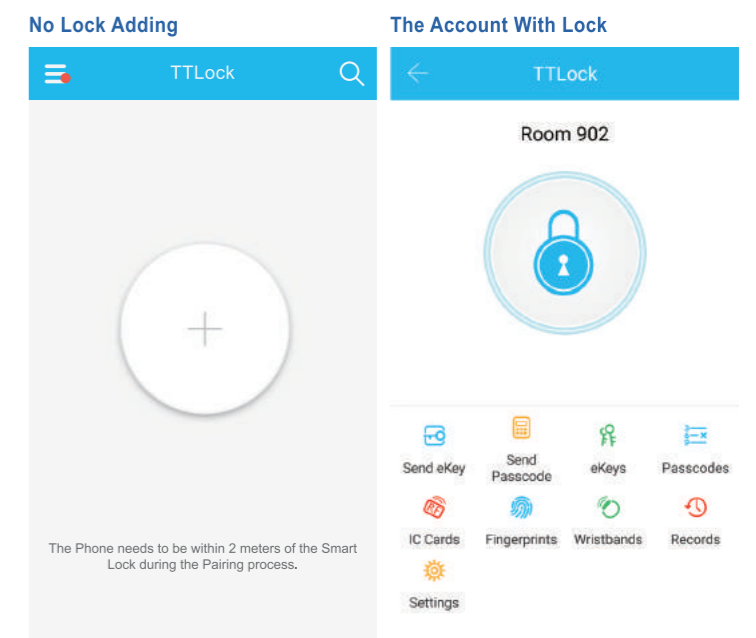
No Lock Adding

TTLock

The Phone needs to be within 2 meters of the Smart Lock during the Pairing process.

The Account With Lock

TTLock

Room 902

Send eKey
Send Passcode
eKeys
Passcodes
IC Cards
Fingerprints
Wristbands
Records
Settings